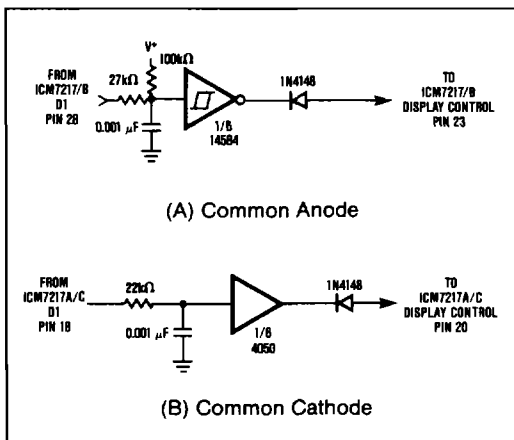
V+

100kΩ

FROM ICM7217/B D1 PIN 28

27kΩ

0.001 $\mu$F

1/6 14584

1N4148

TO ICM7217/B DISPLAY CONTROL PIN 23

(A) Common Anode

FROM ICM7217A/C D1 PIN 18

22kΩ

0.001 $\mu$F

1/6 4050

1N4148

TO ICM7217A/C DISPLAY CONTROL PIN 20

(B) Common Cathode